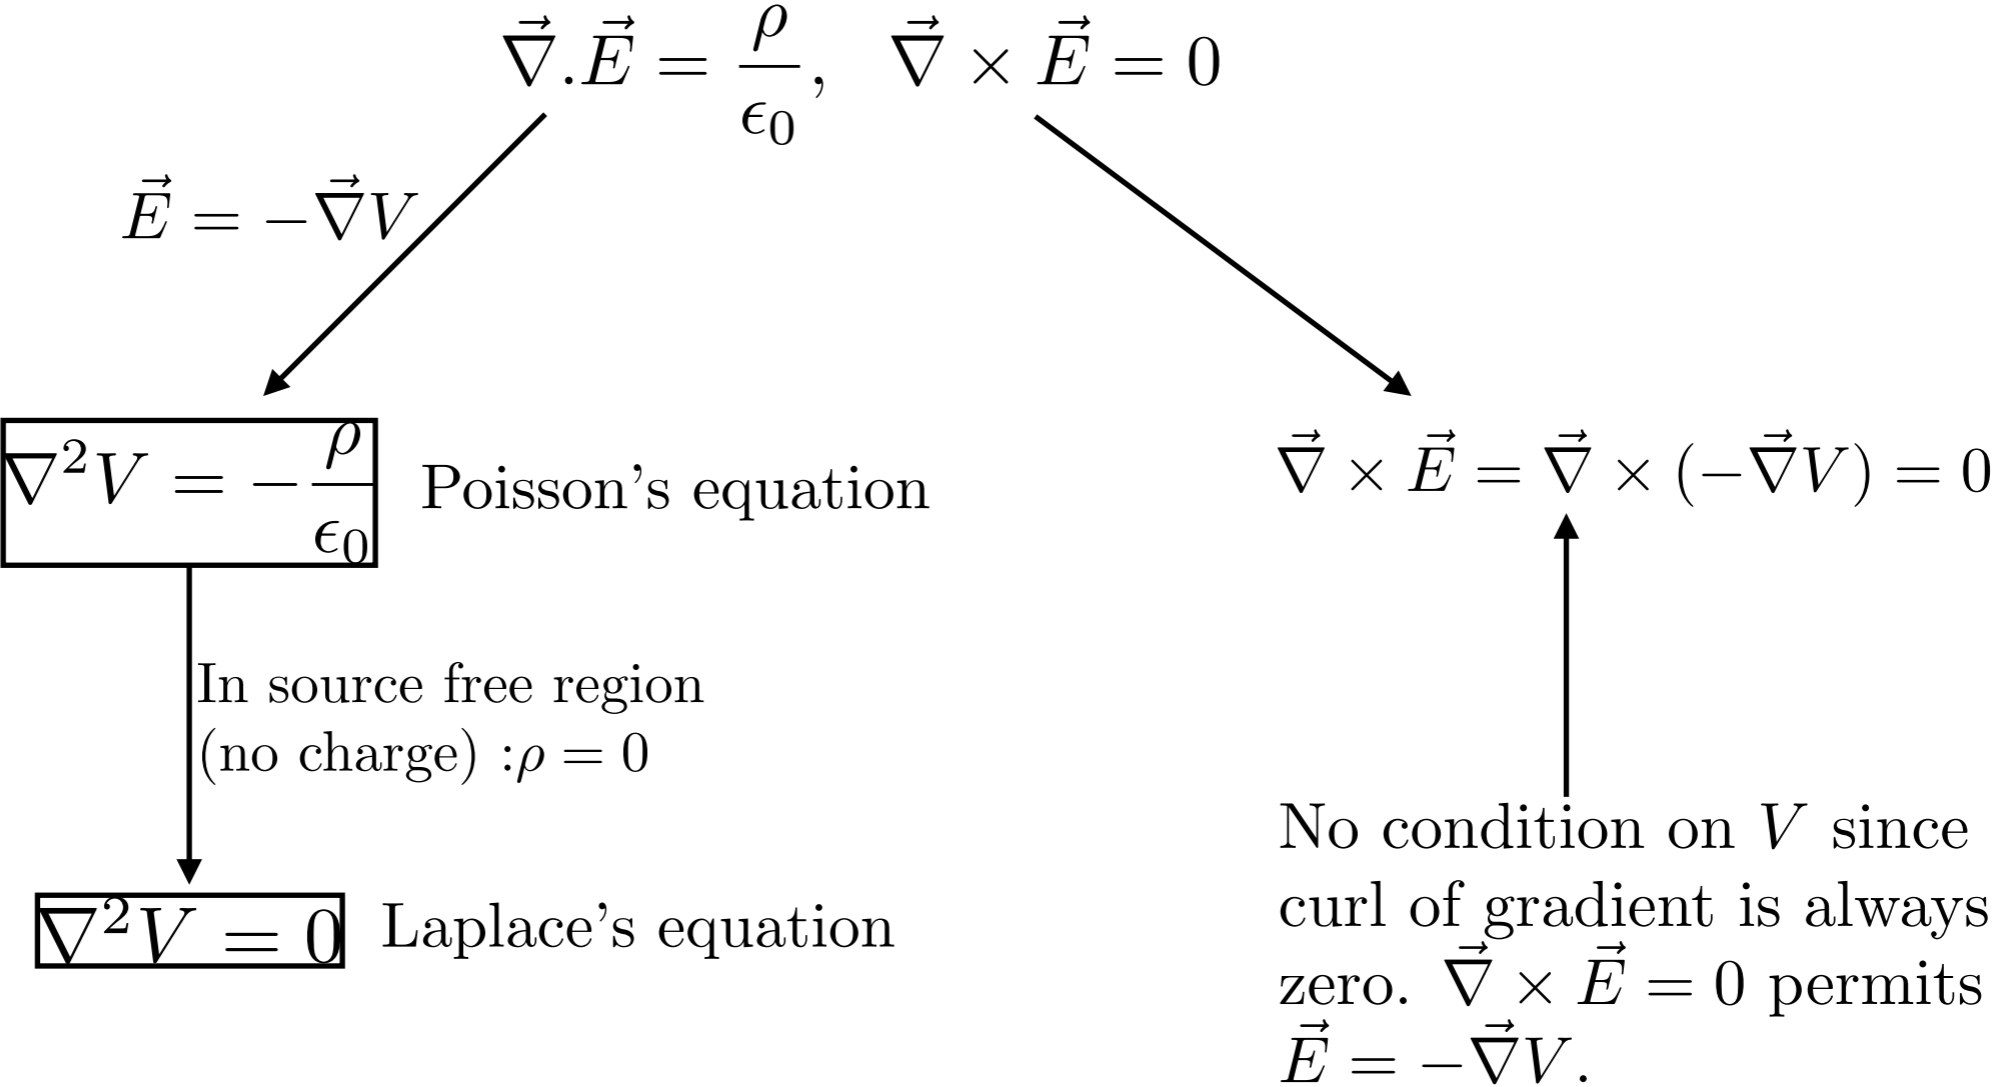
$\vec{\nabla}.\vec{E} = \frac{\rho}{\epsilon_0}$, $\vec{\nabla} \times \vec{E} = 0$

$\vec{E} = -\vec{\nabla}V$

$\nabla^2 V = -\frac{\rho}{\epsilon_0}$ Poisson's equation

$\vec{\nabla} \times \vec{E} = \vec{\nabla} \times (-\vec{\nabla}V) = 0$

In source free region (no charge) :$\rho = 0$

$\nabla^2 V = 0$ Laplace's equation

No condition on $V$ since curl of gradient is always zero. $\vec{\nabla} \times \vec{E} = 0$ permits $\vec{E} = -\vec{\nabla}V$.